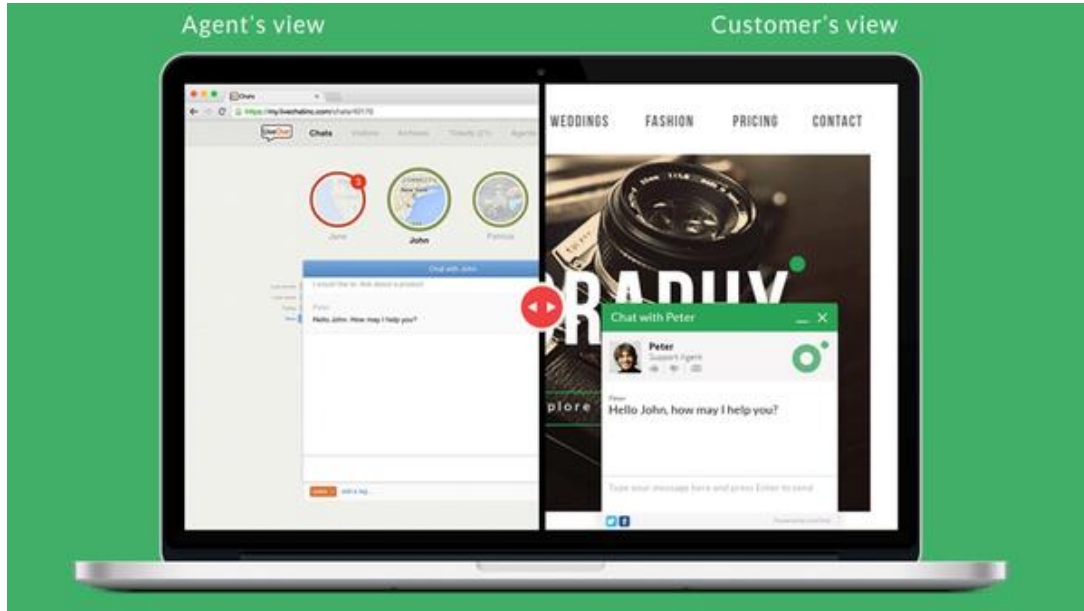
Agent's view

Customer's view

Chats

https://my.livechatinc.com/chats/40170

LiveChat

Chats

Visitors

Archives

Tickets

Agents

June

John

Patricia

Chat with John

I would like to know more about a product

Peter

Hello John, How may I help you?

add a tag...

WEDDINGS

FASHION

PRICING

CONTACT

RAPHY

plore

Chat with Peter

Peter

Support Agent

Peter

Hello John, how may I help you?

Type your message here and press Enter to send

Powered by LiveChat